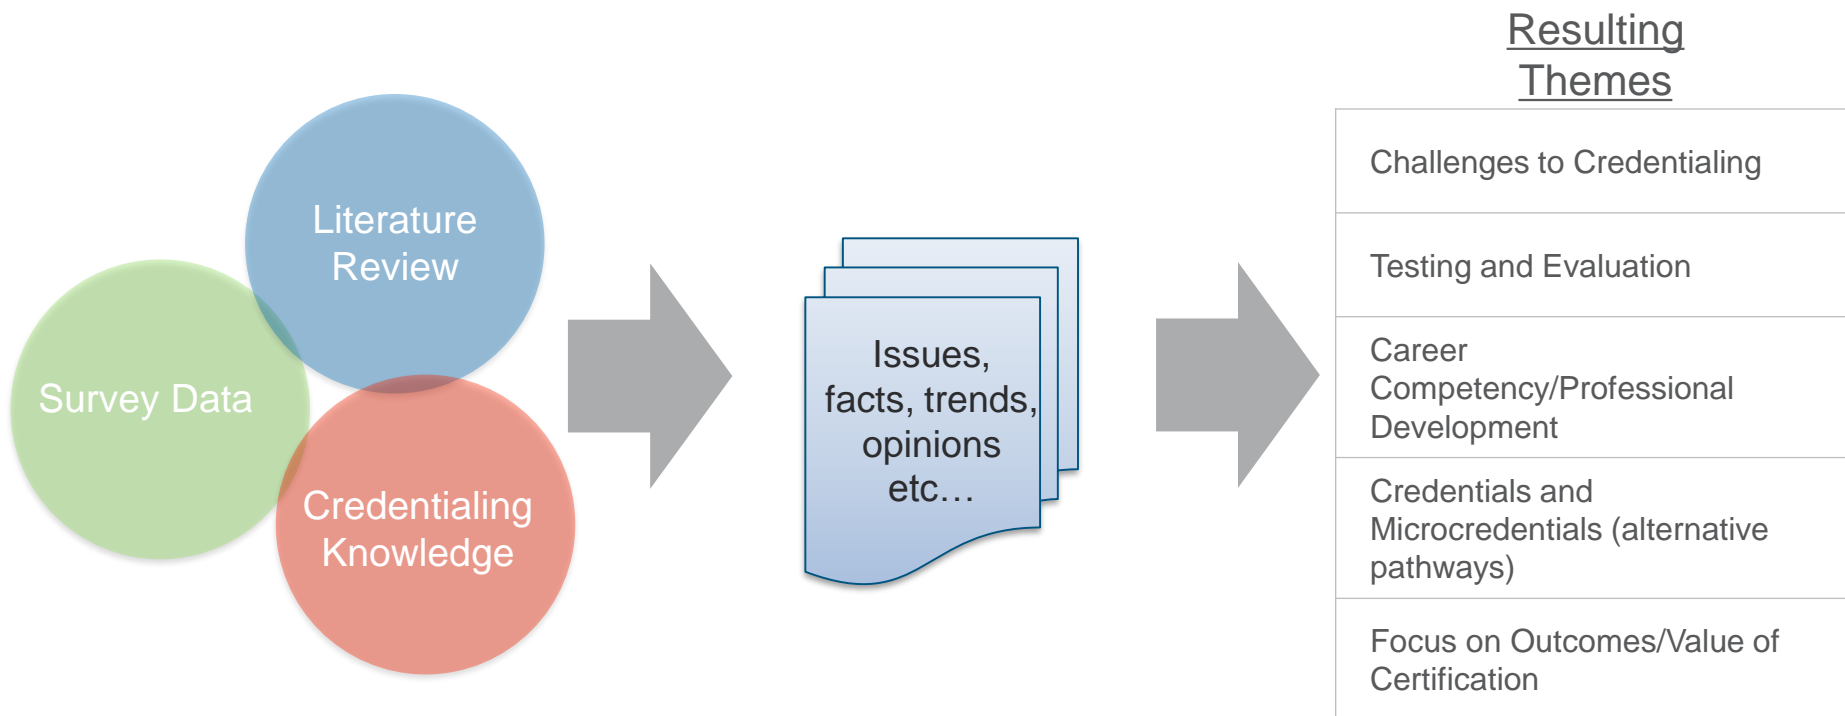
Literature Review

Survey Data

Credentialing Knowledge

Issues, facts, trends, opinions etc…

Resulting Themes

| Challenges to Credentialing |
|---|
| Testing and Evaluation |
| Career Competency/Professional Development |
| Credentials and Microcredentials (alternative pathways) |
| Focus on Outcomes/Value of Certification |